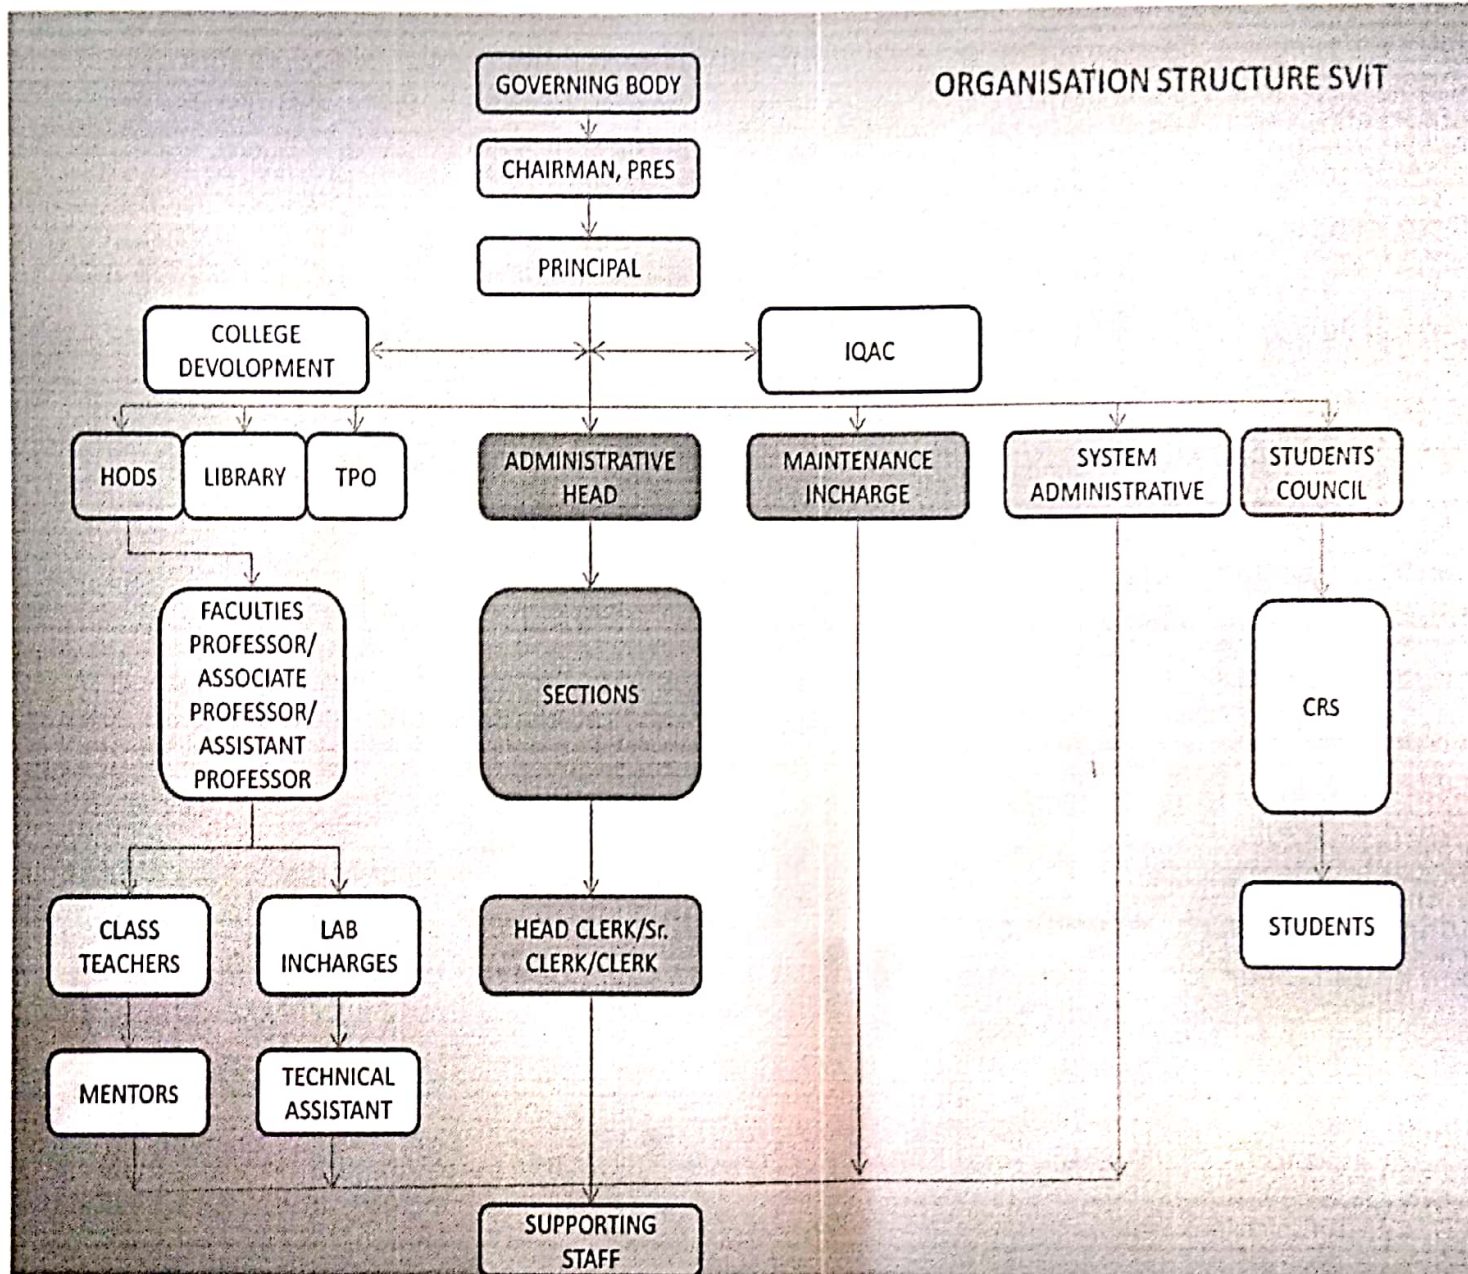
ORGANISATION STRUCTURE SVIT

GOVERNING BODY

CHAIRMAN, PRES

PRINCIPAL

COLLEGE DEVOLOPMENT

IQAC

HODS

LIBRARY

TPO

ADMINISTRATIVE HEAD

MAINTENANCE INCHARGE

SYSTEM ADMINISTRATIVE

STUDENTS COUNCIL

FACULTIES PROFESSOR/ ASSOCIATE PROFESSOR/ ASSISTANT PROFESSOR

SECTIONS

CRS

CLASS TEACHERS

LAB INCHARGES

HEAD CLERK/Sr. CLERK/CLERK

STUDENTS

MENTORS

TECHNICAL ASSISTANT

SUPPORTING STAFF